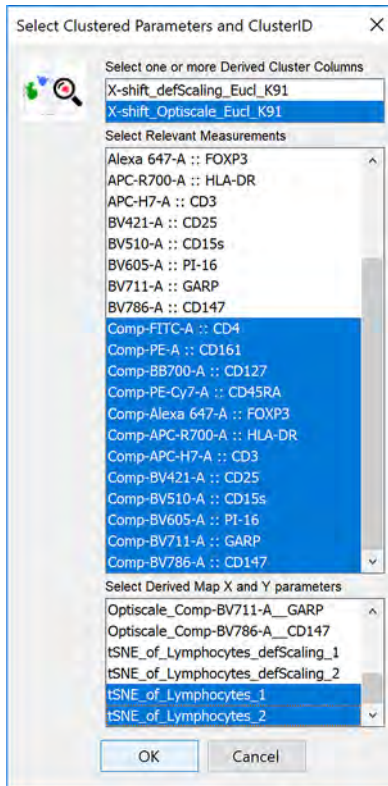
Select Clustered Parameters and ClusterID

×

Select one or more Derived Cluster Columns

X-shift_defScaling_Eucl_K91
X-shift_Optiscale_Eucl_K91

Select Relevant Measurements

Alexa 647-A :: FOXP3
APC-R700-A :: HLA-DR
APC-H7-A :: CD3
BV421-A :: CD25
BV510-A :: CD15s
BV605-A :: PI-16
BV711-A :: GARP
BV786-A :: CD147
Comp-FITC-A :: CD4
Comp-PE-A :: CD161
Comp-BB700-A :: CD127
Comp-PE-Cy7-A :: CD45RA
Comp-Alexa 647-A :: FOXP3
Comp-APC-R700-A :: HLA-DR
Comp-APC-H7-A :: CD3
Comp-BV421-A :: CD25
Comp-BV510-A :: CD15s
Comp-BV605-A :: PI-16
Comp-BV711-A :: GARP
Comp-BV786-A :: CD147

Select Derived Map X and Y parameters

Optiscale_Comp-BV711-A__GARP
Optiscale_Comp-BV786-A__CD147
tSNE_of_Lymphocytes_defScaling_1
tSNE_of_Lymphocytes_defScaling_2
tSNE_of_Lymphocytes_1
tSNE_of_Lymphocytes_2

OK

Cancel